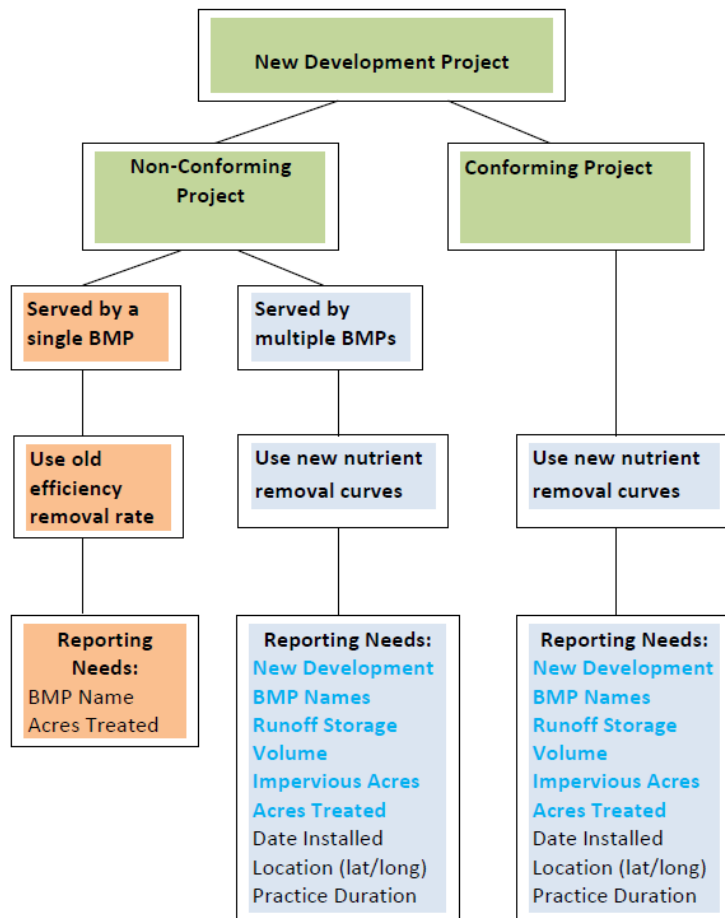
New Development Project

Non-Conforming Project

Conforming Project

Served by a single BMP

Served by multiple BMPs

Use old efficiency removal rate

Use new nutrient removal curves

Use new nutrient removal curves

Reporting Needs:
BMP Name
Acres Treated

Reporting Needs:
New Development
BMP Names
Runoff Storage Volume
Impervious Acres
Acres Treated
Date Installed
Location (lat/long)
Practice Duration

Reporting Needs:
New Development
BMP Names
Runoff Storage Volume
Impervious Acres
Acres Treated
Date Installed
Location (lat/long)
Practice Duration